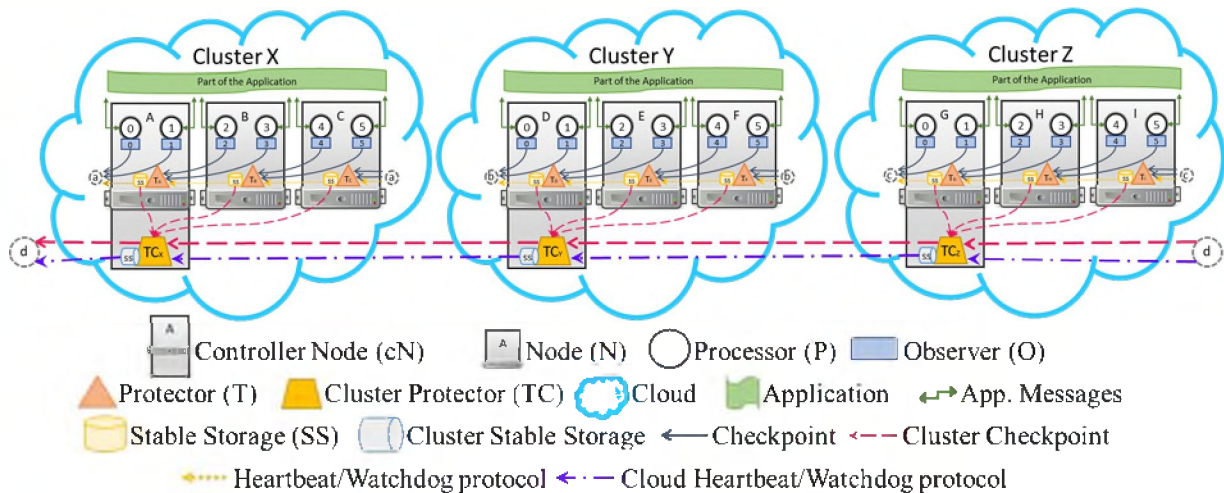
Cluster X

Part of the Application

A B C

0 1 2 3 4 5

0 1 2 3 4 5

a SS $T_A$ SS $T_B$ SS $T_C$ a

SS $TC_X$

Cluster Y

Part of the Application

D E F

0 1 2 3 4 5

0 1 2 3 4 5

b SS $T_D$ SS $T_E$ SS $T_F$ b

SS $TC_Y$

Cluster Z

Part of the Application

G H I

0 1 2 3 4 5

0 1 2 3 4 5

c SS $T_G$ SS $T_H$ SS $T_I$ c

SS $TC_Z$

d d

A Controller Node (cN) A Node (N) Processor (P) Observer (O)

Protector (T) Cluster Protector (TC) Cloud Application App. Messages

Stable Storage (SS) Cluster Stable Storage Checkpoint Cluster Checkpoint

Heartbeat/Watchdog protocol Cloud Heartbeat/Watchdog protocol